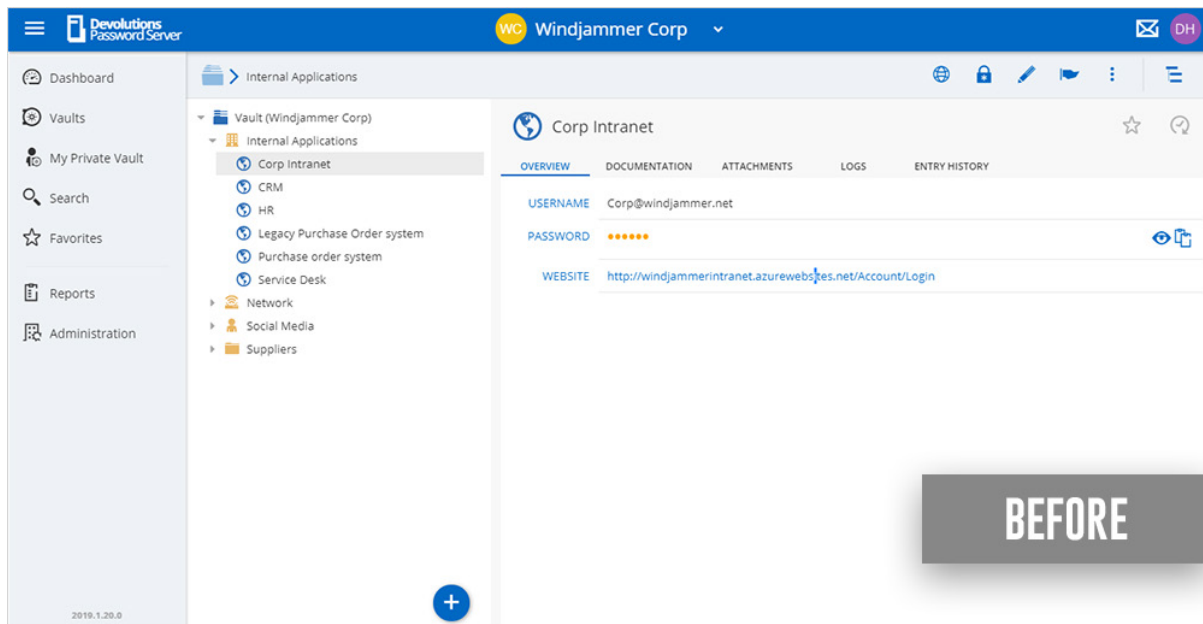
Devolutions Password Server
WC Windjammer Corp
DH

Dashboard
Vaults
My Private Vault
Search
Favorites
Reports
Administration

2019.1.20.0

Internal Applications

Vault (Windjammer Corp)
Internal Applications
Corp Intranet
CRM
HR
Legacy Purchase Order system
Purchase order system
Service Desk
Network
Social Media
Suppliers

Corp Intranet

OVERVIEW
DOCUMENTATION
ATTACHMENTS
LOGS
ENTRY HISTORY

USERNAME Corp@windjammer.net
PASSWORD ••••••
WEBSITE http://windjammerintranet.azurewebsites.net/Account/Login

BEFORE